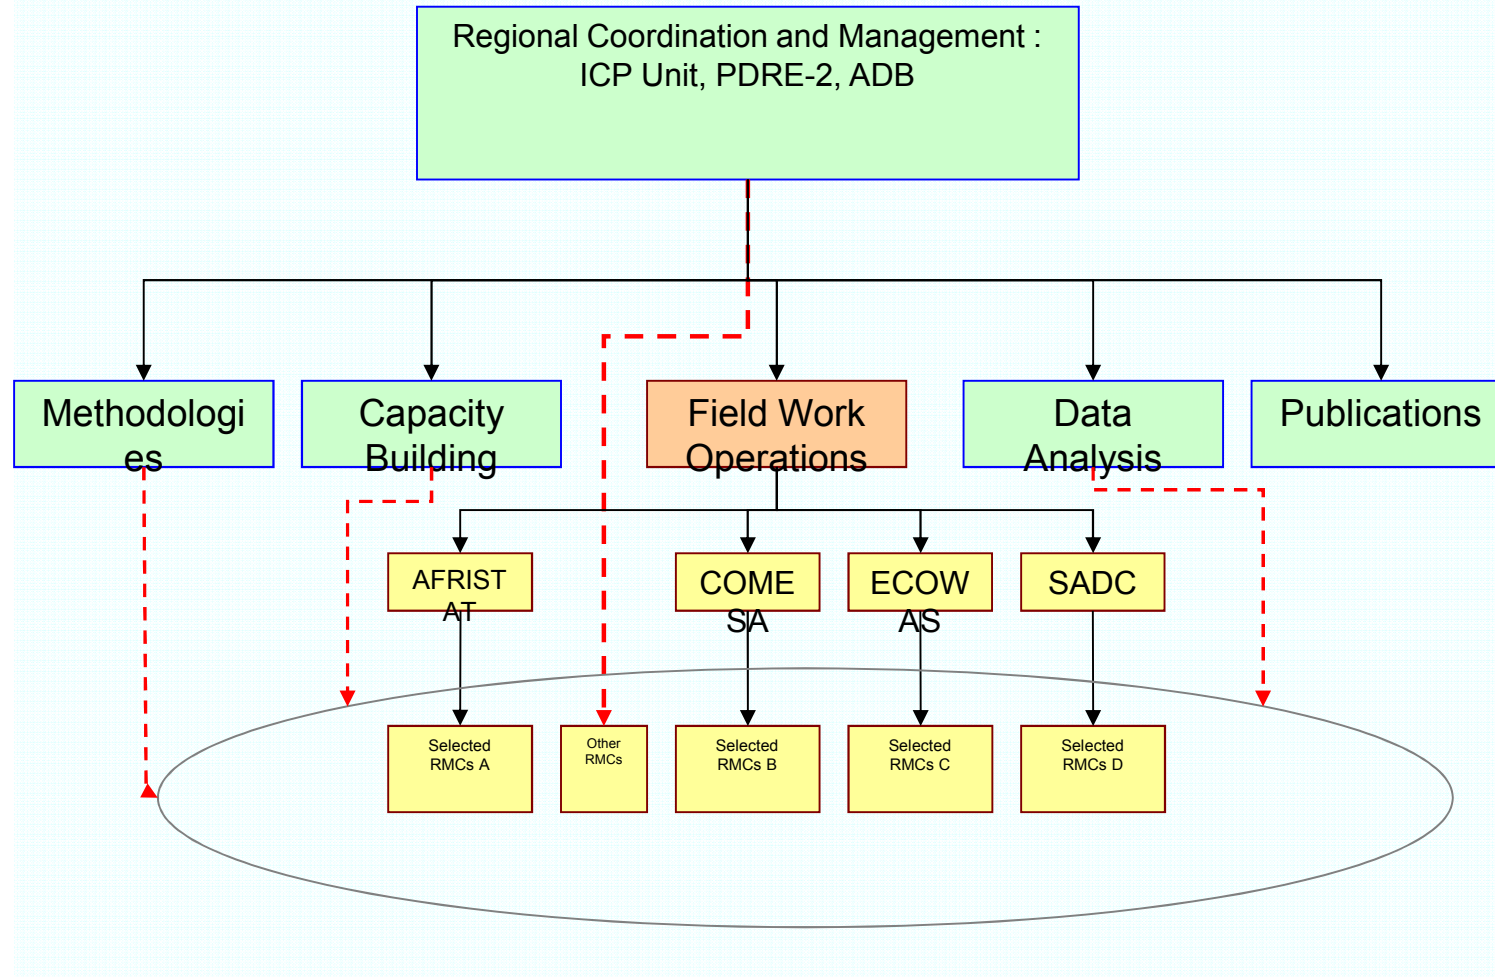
Regional Coordination and Management : ICP Unit, PDRE-2, ADB

Methodologies

Capacity Building

Field Work Operations

Data Analysis

Publications

AFRISTAT

COMESA

ECOWAS

SADC

Selected RMCs A

Other RMCs

Selected RMCs B

Selected RMCs C

Selected RMCs D